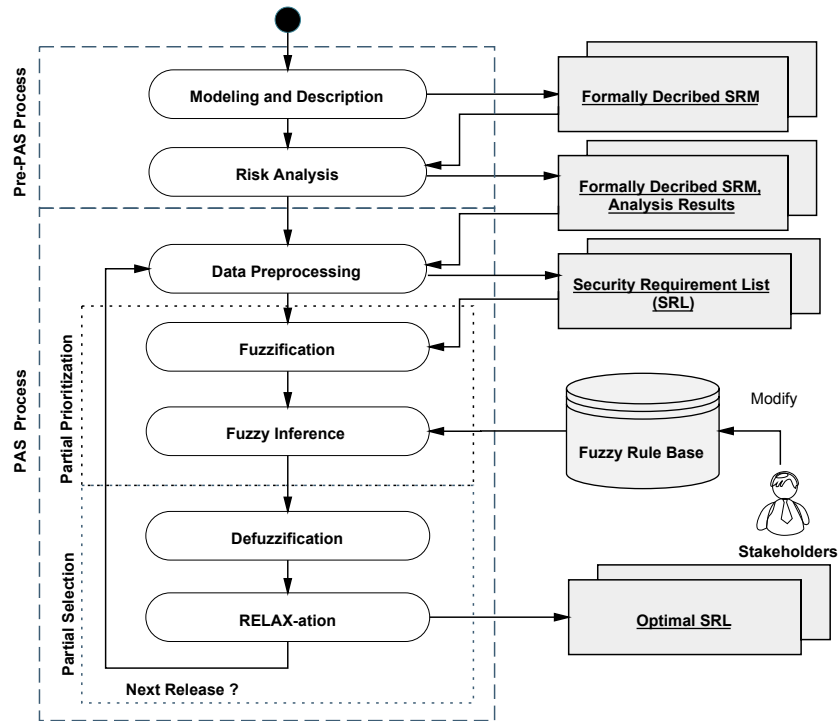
Pre-PAS Process

Modeling and Description

Formally Decribed SRM

Risk Analysis

Formally Decribed SRM, Analysis Results

PAS Process

Data Preprocessing

Security Requirement List (SRL)

Partial Prioritization

Fuzzification

Fuzzy Inference

Fuzzy Rule Base

Modify

Stakeholders

Partial Selection

Defuzzification

RELAX-ation

Optimal SRL

Next Release ?